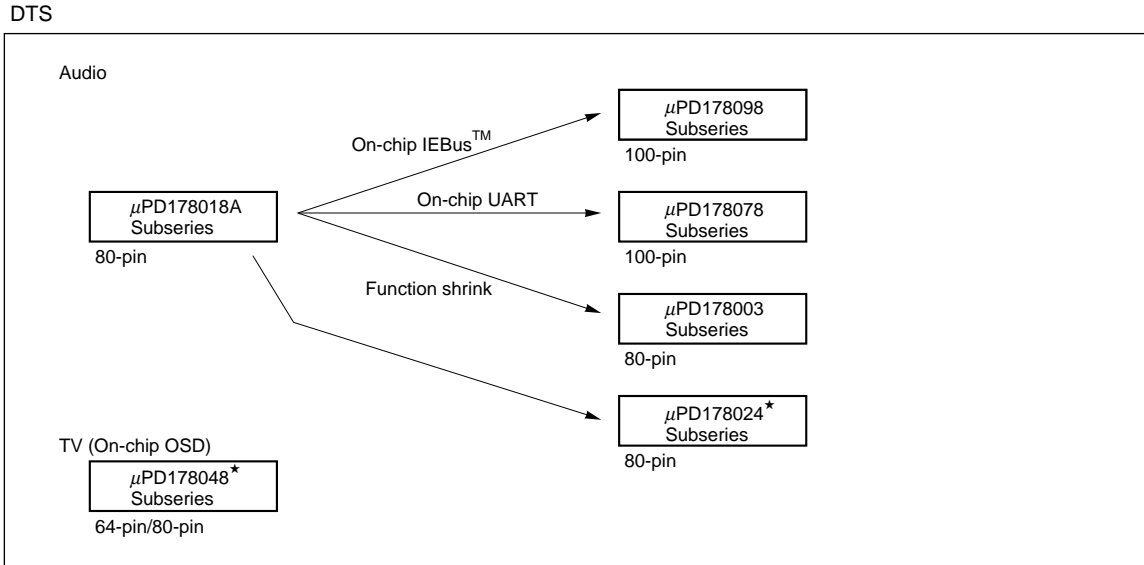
DTS

Audio

$\mu$PD178018A Subseries
80-pin

On-chip IEBus$^{TM}$

$\mu$PD178098 Subseries
100-pin

On-chip UART

$\mu$PD178078 Subseries
100-pin

Function shrink

$\mu$PD178003 Subseries
80-pin

$\mu$PD178024$^{\star}$ Subseries
80-pin

TV (On-chip OSD)

$\mu$PD178048$^{\star}$ Subseries
64-pin/80-pin